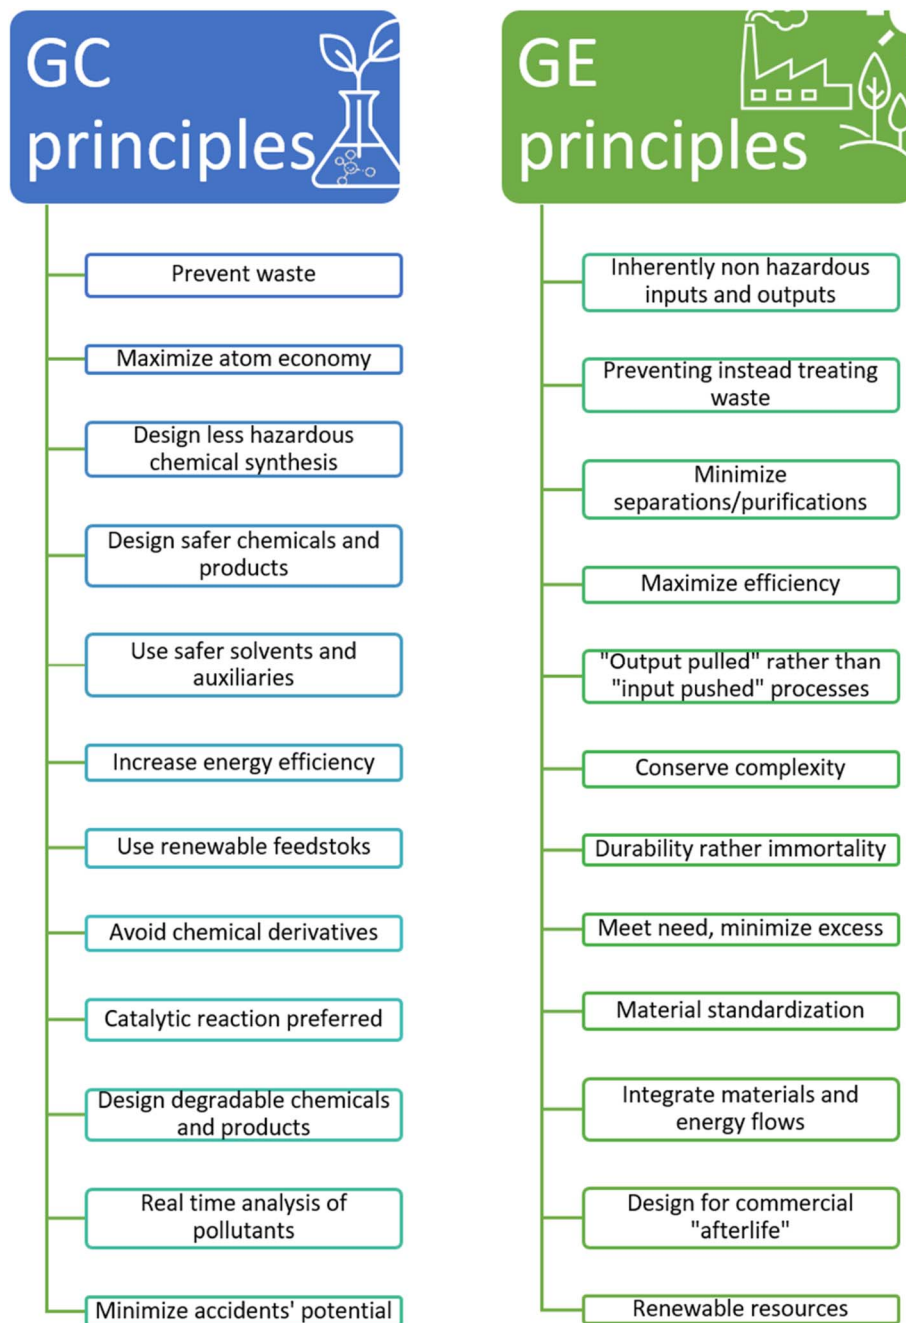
GC principles

Prevent waste

Maximize atom economy

Design less hazardous chemical synthesis

Design safer chemicals and products

Use safer solvents and auxiliaries

Increase energy efficiency

Use renewable feedstoks

Avoid chemical derivatives

Catalytic reaction preferred

Design degradable chemicals and products

Real time analysis of pollutants

Minimize accidents' potential

GE principles

Inherently non hazardous inputs and outputs

Preventing instead treating waste

Minimize separations/purifications

Maximize efficiency

"Output pulled" rather than "input pushed" processes

Conserve complexity

Durability rather immortality

Meet need, minimize excess

Material standardization

Integrate materials and energy flows

Design for commercial "afterlife"

Renewable resources